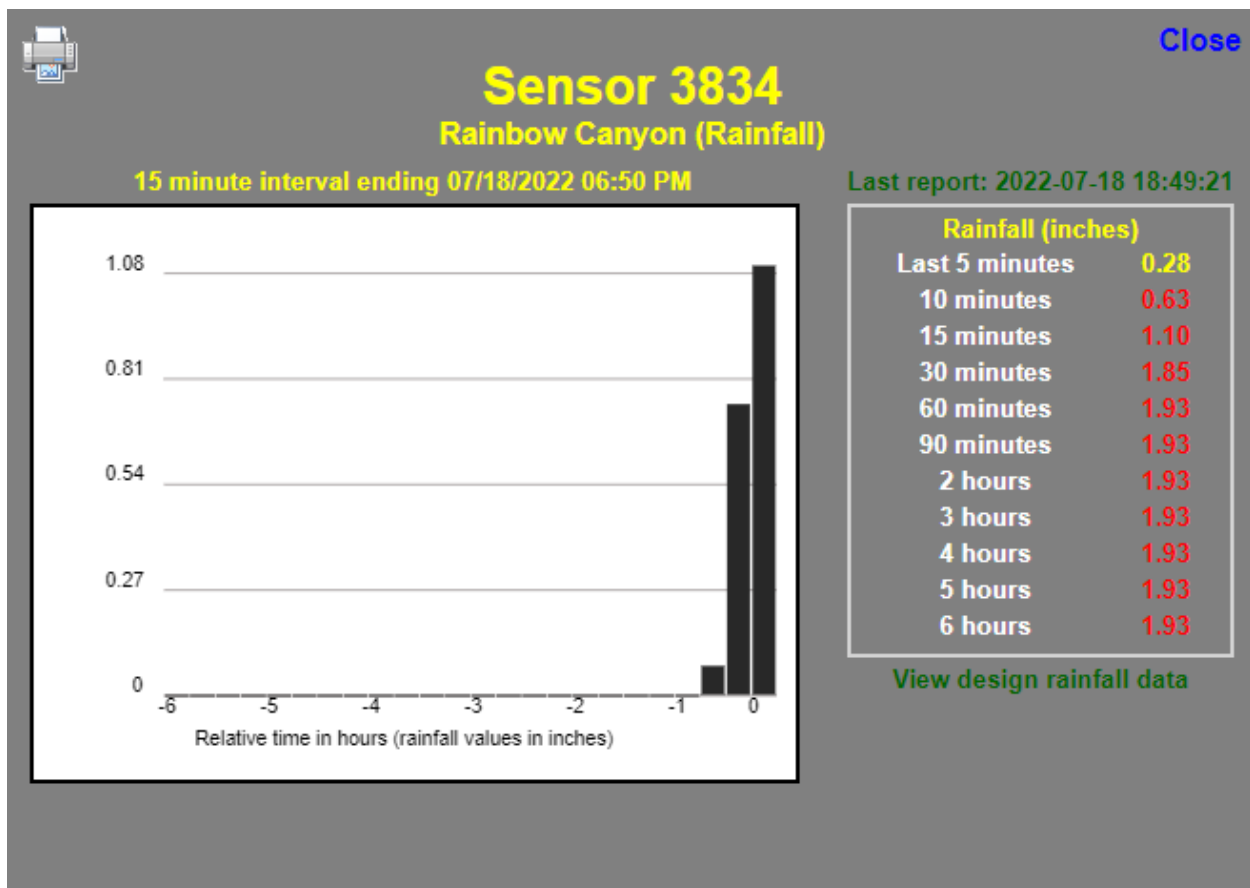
Close

Sensor 3834

Rainbow Canyon (Rainfall)

15 minute interval ending 07/18/2022 06:50 PM

1.08
0.81
0.54
0.27
0
-6 -5 -4 -3 -2 -1 0
Relative time in hours (rainfall values in inches)

Last report: 2022-07-18 18:49:21

| Rainfall (inches) | |
|---|---|
| Last 5 minutes | 0.28 |
| 10 minutes | 0.63 |
| 15 minutes | 1.10 |
| 30 minutes | 1.85 |
| 60 minutes | 1.93 |
| 90 minutes | 1.93 |
| 2 hours | 1.93 |
| 3 hours | 1.93 |
| 4 hours | 1.93 |
| 5 hours | 1.93 |
| 6 hours | 1.93 |

View design rainfall data